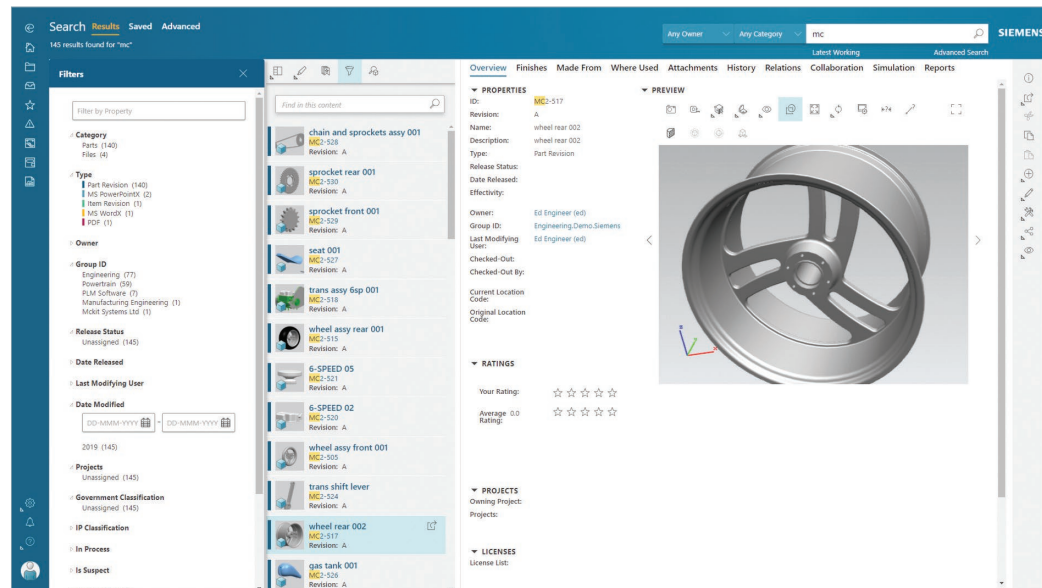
Search Results Saved Advanced
145 results found for "mc"

Any Owner
Any Category
mc
Latest Working
Advanced Search
SIEMENS

Filters

Filter by Property

Category
Parts (140)
Files (4)

Type
Part Revision (140)
MS PowerPointX (2)
Item Revision (1)
MS WordX (1)
PDF (1)

Owner

Group ID
Engineering (77)
Powertrain (59)
PLM Software (7)
Manufacturing Engineering (1)
Mckit Systems Ltd (1)

Release Status
Unassigned (145)

Date Released

Last Modifying User

Date Modified
DD-MMM-YYYY - DD-MMM-YYYY

2019 (145)

Projects
Unassigned (145)

Government Classification
Unassigned (145)

IP Classification

In Process

Is Suspect

Find in this content

chain and sprockets assy 001
MC2-528
Revision: A

sprocket rear 001
MC2-530
Revision: A

sprocket front 001
MC2-529
Revision: A

seat 001
MC2-527
Revision: A

trans assy 6sp 001
MC2-518
Revision: A

wheel assy rear 001
MC2-515
Revision: A

6-SPEED 05
MC2-521
Revision: A

6-SPEED 02
MC2-520
Revision: A

wheel assy front 001
MC2-505
Revision: A

trans shift lever
MC2-524
Revision: A

wheel rear 002
MC2-517
Revision: A

gas tank 001
MC2-526
Revision: A

Overview Finishes Made From Where Used Attachments History Relations Collaboration Simulation Reports

PROPERTIES
ID: MC2-517
Revision: A
Name: wheel rear 002
Description: wheel rear 002
Type: Part Revision
Release Status:
Date Released:
Effectivity:

Owner: Ed Engineer (ed)
Group ID: Engineering.Demo.Siemens
Last Modifying User: Ed Engineer (ed)
Checked-Out:
Checked-Out By:

Current Location Code:
Original Location Code:

PREVIEW

RATINGS
Your Rating:
Average 0.0 Rating:

PROJECTS
Owning Project:
Projects:

LICENSES
License List: